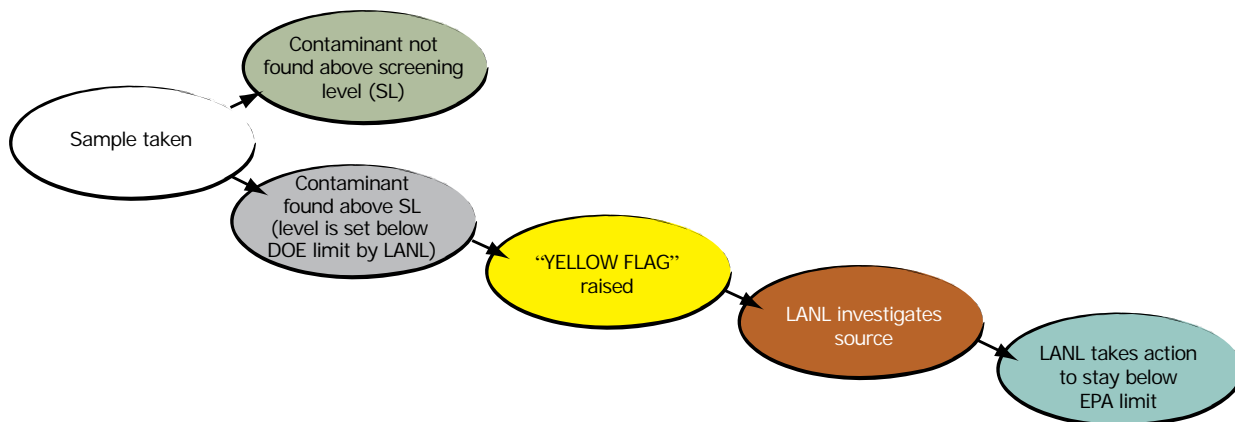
Sample taken

Contaminant not found above screening level (SL)

Contaminant found above SL (level is set below DOE limit by LANL)

“YELLOW FLAG” raised

LANL investigates source

LANL takes action to stay below EPA limit